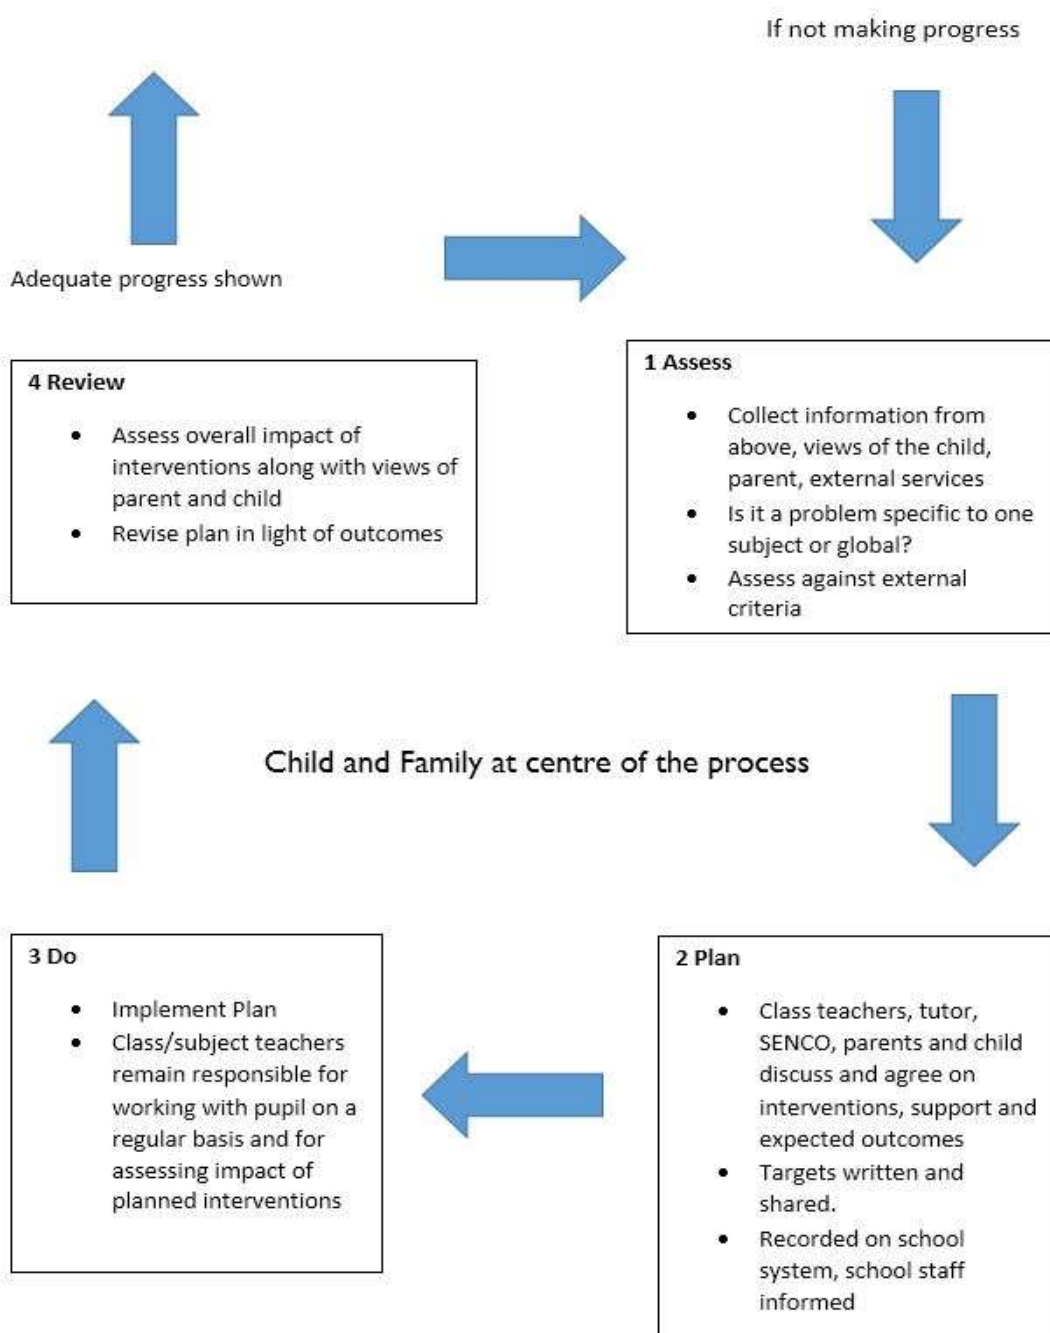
If not making progress

Adequate progress shown

4 Review

- Assess overall impact of interventions along with views of parent and child
- Revise plan in light of outcomes

1 Assess

- Collect information from above, views of the child, parent, external services
- Is it a problem specific to one subject or global?
- Assess against external criteria

Child and Family at centre of the process

3 Do

- Implement Plan
- Class/subject teachers remain responsible for working with pupil on a regular basis and for assessing impact of planned interventions

2 Plan

- Class teachers, tutor, SENCO, parents and child discuss and agree on interventions, support and expected outcomes
- Targets written and shared.
- Recorded on school system, school staff informed